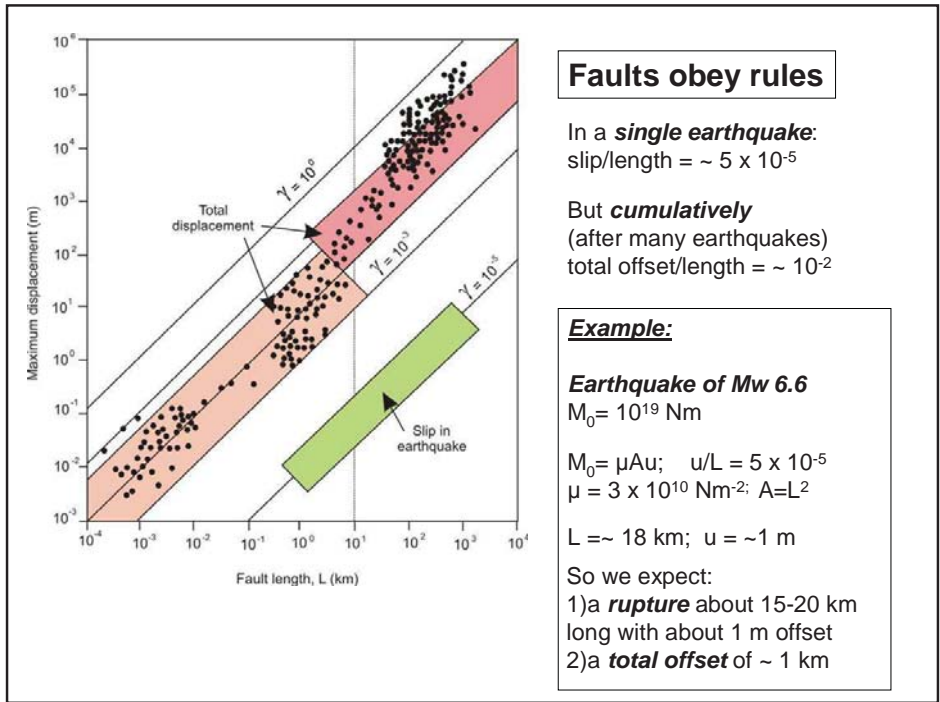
$10^6$
$10^5$
$10^4$
$10^3$
$10^2$
$10^1$
$10^0$
$10^{-1}$
$10^{-2}$
$10^{-3}$

Maximum displacement (m)

$\gamma = 10^0$

$\gamma = 10^{-3}$

$\gamma = 10^{-5}$

Total displacement

Slip in earthquake

$10^{-4}$ $10^{-3}$ $10^{-2}$ $10^{-1}$ $10^0$ $10^1$ $10^2$ $10^3$ $10^4$

Fault length, L (km)

**Faults obey rules**

In a ***single earthquake***:
slip/length = ~ 5 x $10^{-5}$

But ***cumulatively***
(after many earthquakes)
total offset/length = ~ $10^{-2}$

***Example:***

***Earthquake of Mw 6.6***
$M_0$= $10^{19}$ Nm

$M_0$= μAu;   u/L = 5 x $10^{-5}$
μ = 3 x $10^{10}$ $Nm^{-2}$; $A=L^2$

L =~ 18 km;  u = ~1 m

So we expect:
1)a ***rupture*** about 15-20 km long with about 1 m offset
2)a ***total offset*** of ~ 1 km